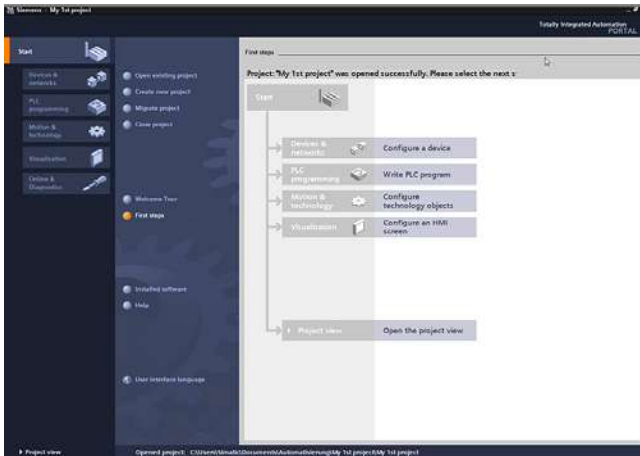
Siemens - My 1st project

Totally Integrated Automation
PORTAL

Start

Devices & networks

PLC programming

Motion & technology

Visualization

Online & Diagnostics

Open existing project

Create new project

Migrate project

Close project

Welcome Tour

First steps

Installed software

Help

User interface language

First steps

Project: "My 1st project" was opened successfully. Please select the next s

Start

Devices & networks

Configure a device

PLC programming

Write PLC program

Motion & technology

Configure technology objects

Visualization

Configure an HMI screen

Project view

Open the project view

Project view

Opened project: C:\Users\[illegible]\Documents\Automatisierung\My 1st project\My 1st project